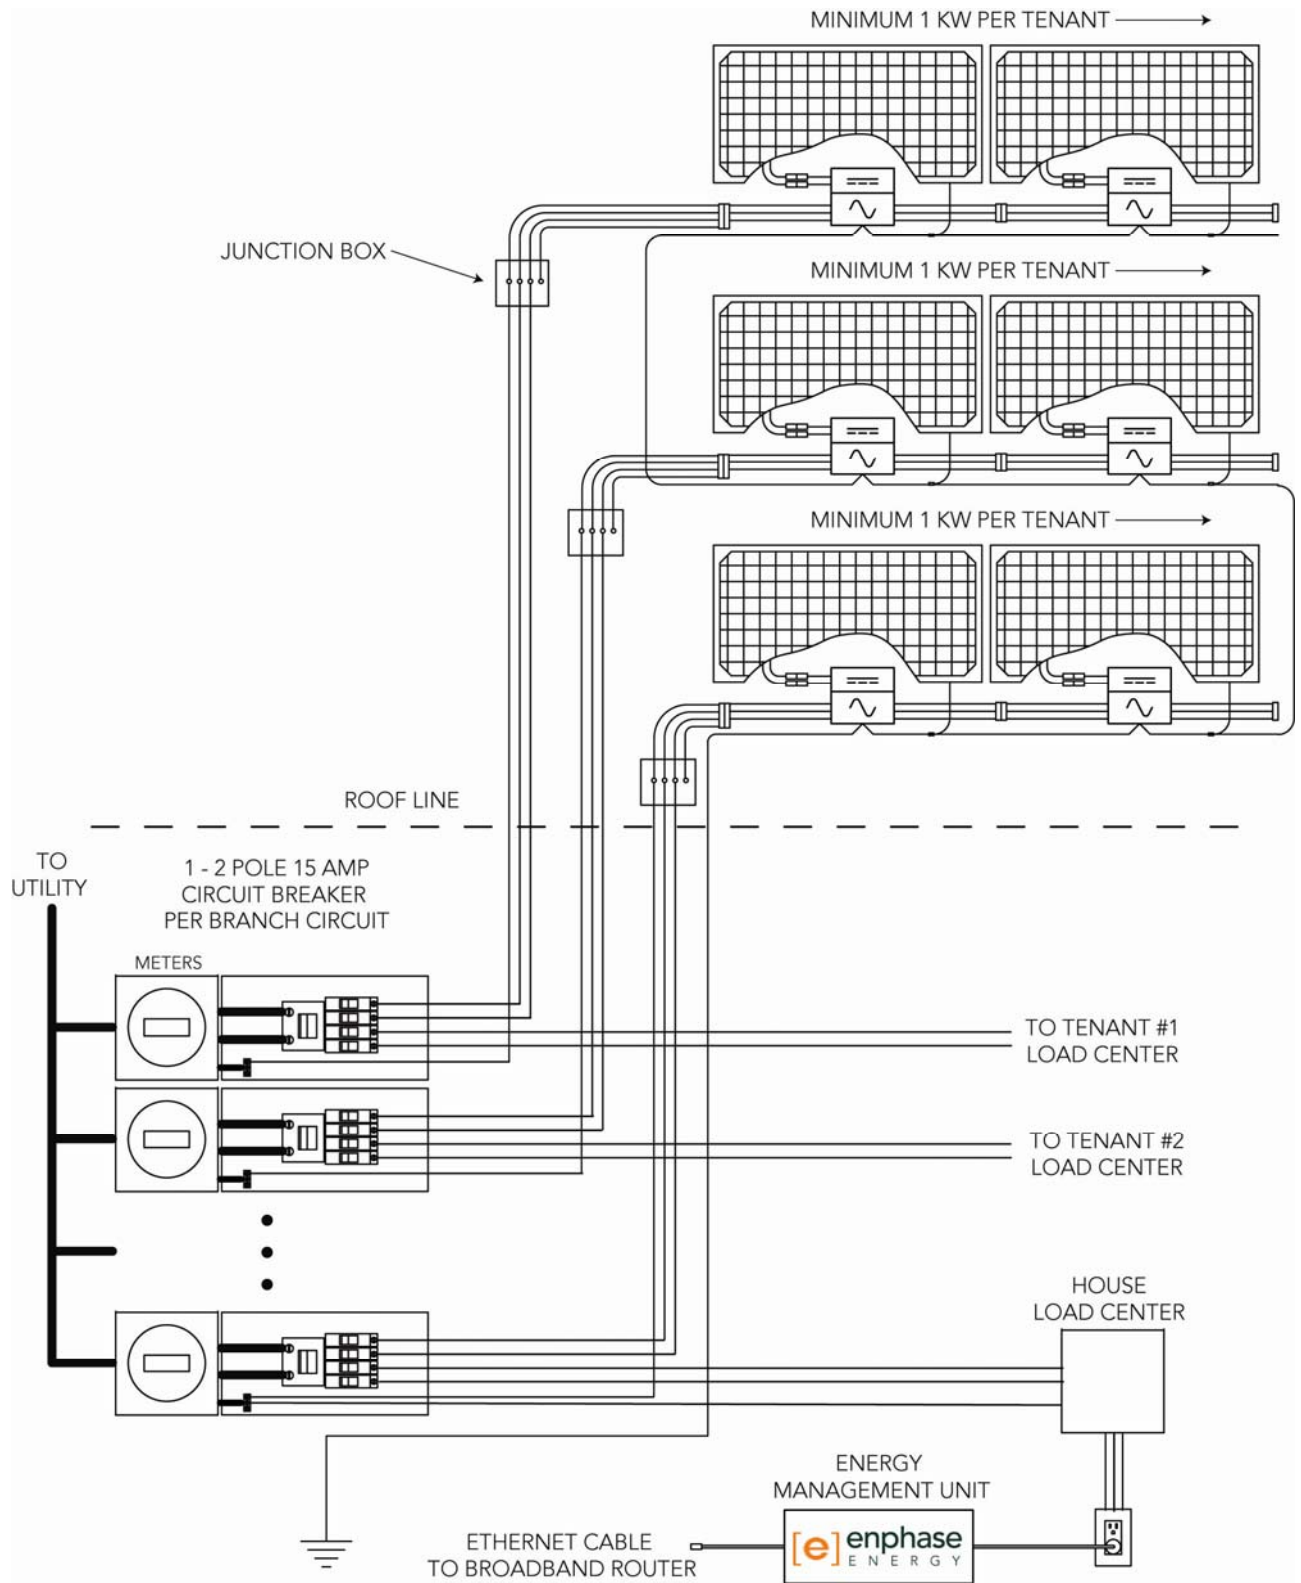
MINIMUM 1 KW PER TENANT

JUNCTION BOX

MINIMUM 1 KW PER TENANT

MINIMUM 1 KW PER TENANT

ROOF LINE

TO UTILITY

1 - 2 POLE 15 AMP CIRCUIT BREAKER PER BRANCH CIRCUIT

METERS

TO TENANT #1 LOAD CENTER

TO TENANT #2 LOAD CENTER

HOUSE LOAD CENTER

ENERGY MANAGEMENT UNIT

ETHERNET CABLE TO BROADBAND ROUTER

[e] enphase ENERGY